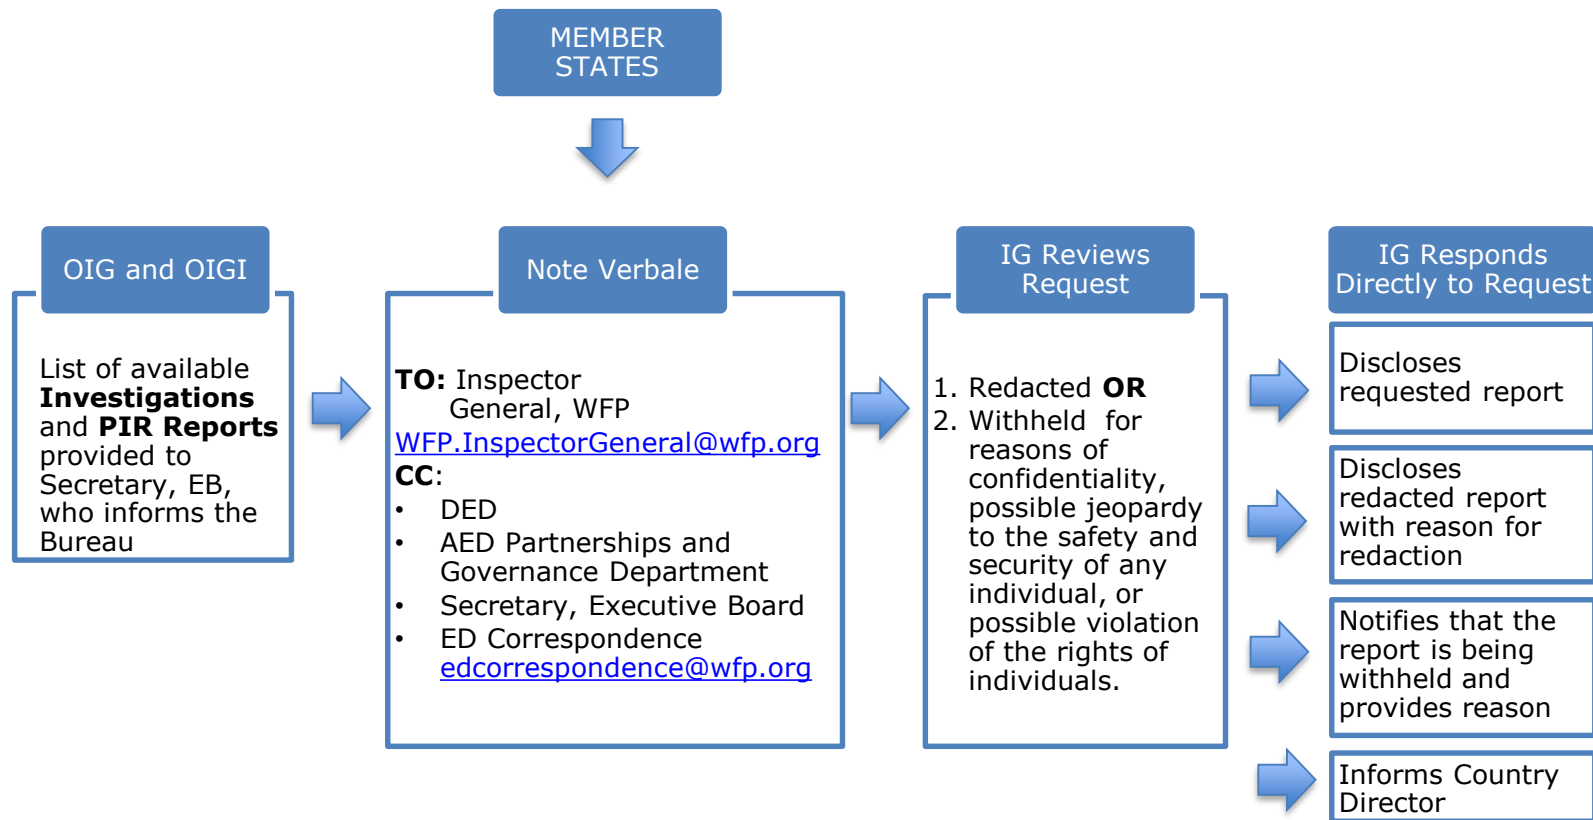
MEMBER STATES

OIG and OIGI

List of available **Investigations** and **PIR Reports** provided to Secretary, EB, who informs the Bureau

Note Verbale

**TO:** Inspector General, WFP
WFP.InspectorGeneral@wfp.org
**CC**:
• DED
• AED Partnerships and Governance Department
• Secretary, Executive Board
• ED Correspondence
edcorrespondence@wfp.org

IG Reviews Request

1. Redacted **OR**
2. Withheld for reasons of confidentiality, possible jeopardy to the safety and security of any individual, or possible violation of the rights of individuals.

IG Responds Directly to Request

Discloses requested report

Discloses redacted report with reason for redaction

Notifies that the report is being withheld and provides reason

Informs Country Director